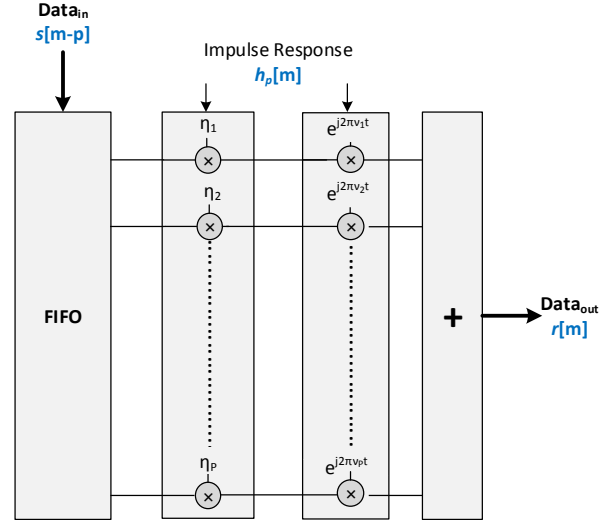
$\text{Data}_{in}$
$s[m-p]$

Impulse Response
$h_p[m]$

$\eta_1$
$\times$
$\eta_2$
$\times$
$\eta_P$
$\times$

$e^{j2\pi\nu_1 t}$
$\times$
$e^{j2\pi\nu_2 t}$
$\times$
$e^{j2\pi\nu_P t}$
$\times$

FIFO

+

$\text{Data}_{out}$
$r[m]$